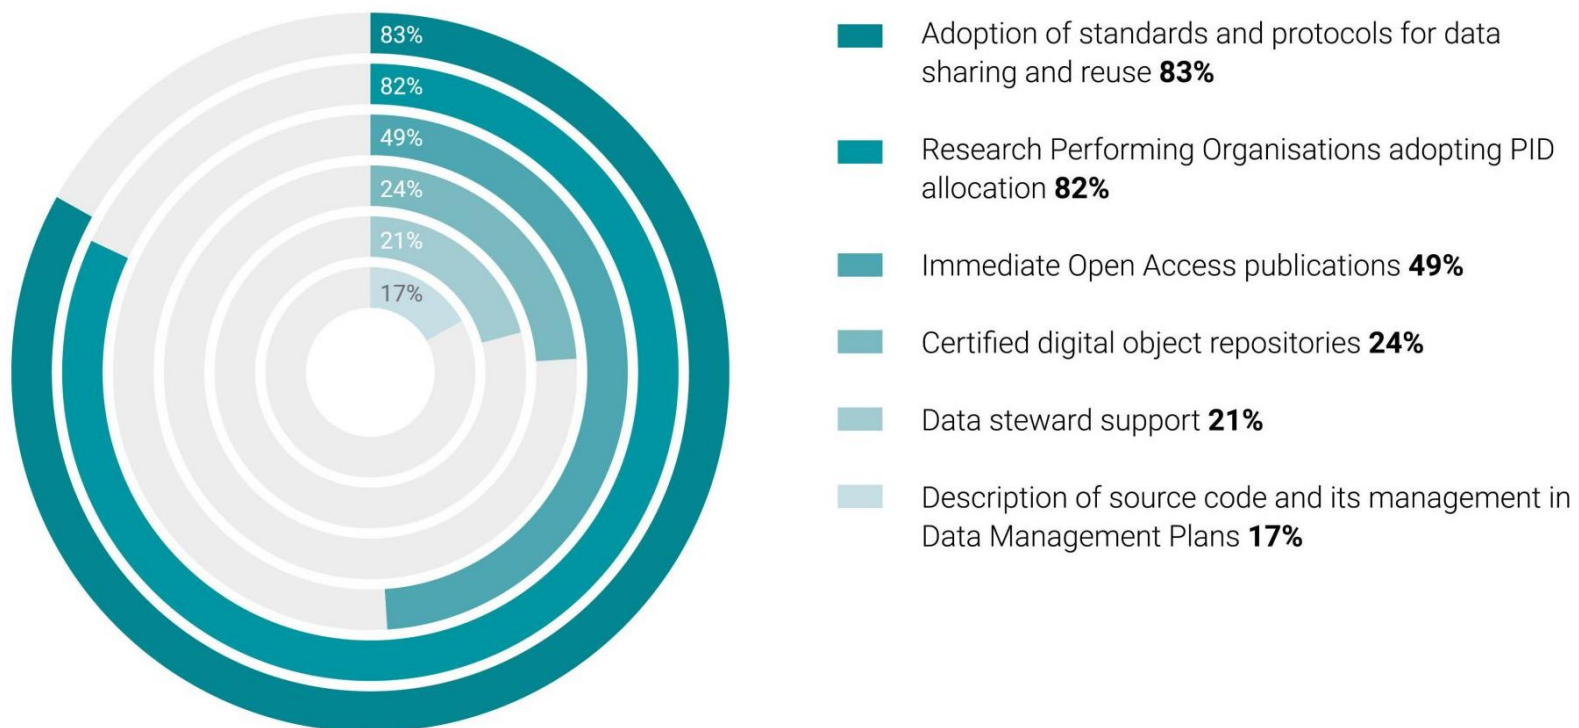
83%
82%
49%
24%
21%
17%

Adoption of standards and protocols for data sharing and reuse **83%**

Research Performing Organisations adopting PID allocation **82%**

Immediate Open Access publications **49%**

Certified digital object repositories **24%**

Data steward support **21%**

Description of source code and its management in Data Management Plans **17%**